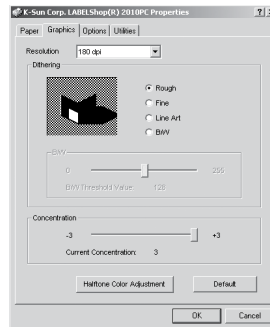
K-Sun Corp. LABELShop(R) 2010PC Properties

Paper | Graphics | Options | Utilities

Resolution 180 dpi

Dithering

Rough
Fine
Line Art
B/W

B/W
0
255
B/W Threshold Value: 128

Concentration
-3
+3
Current Concentration: 3

Halftone Color Adjustment
Default

OK
Cancel